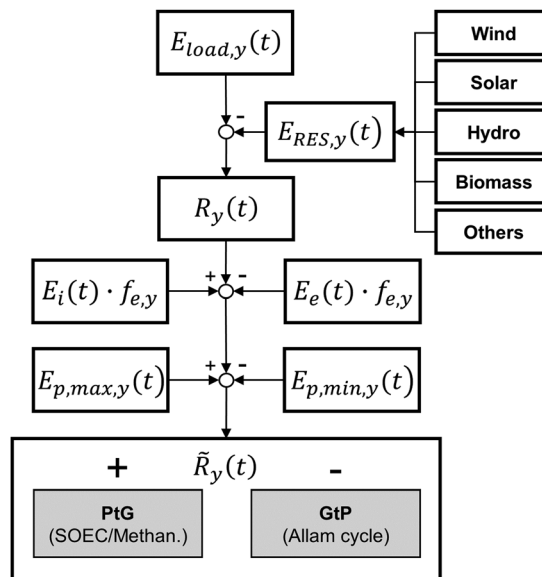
$E_{load,y}(t)$

-

$E_{RES,y}(t)$

Wind

Solar

Hydro

Biomass

Others

$R_y(t)$

$E_i(t) \cdot f_{e,y}$

+ -

$E_e(t) \cdot f_{e,y}$

$E_{p,max,y}(t)$

+ -

$E_{p,min,y}(t)$

+ $\tilde{R}_y(t)$ -

PtG
(SOEC/Methan.)

GtP
(Allam cycle)